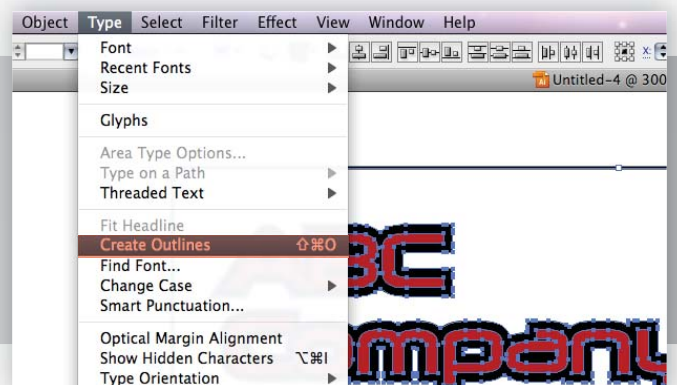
Object Type Select Filter Effect View Window Help

Font
Recent Fonts
Size

Glyphs

Area Type Options...
Type on a Path
Threaded Text

Fit Headline
Create Outlines ⇧⌘O
Find Font...
Change Case
Smart Punctuation...

Optical Margin Alignment
Show Hidden Characters ⌥⌘I
Type Orientation

Untitled-4 @ 300

BC
ompany